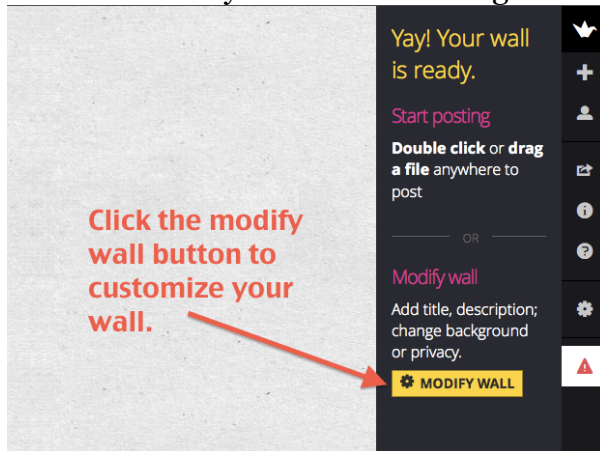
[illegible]

Click the modify wall button to customize your wall.

Yay! Your wall is ready.

Start posting

**Double click** or **drag a file** anywhere to post

OR

Modify wall

Add title, description; change background or privacy.

MODIFY WALL